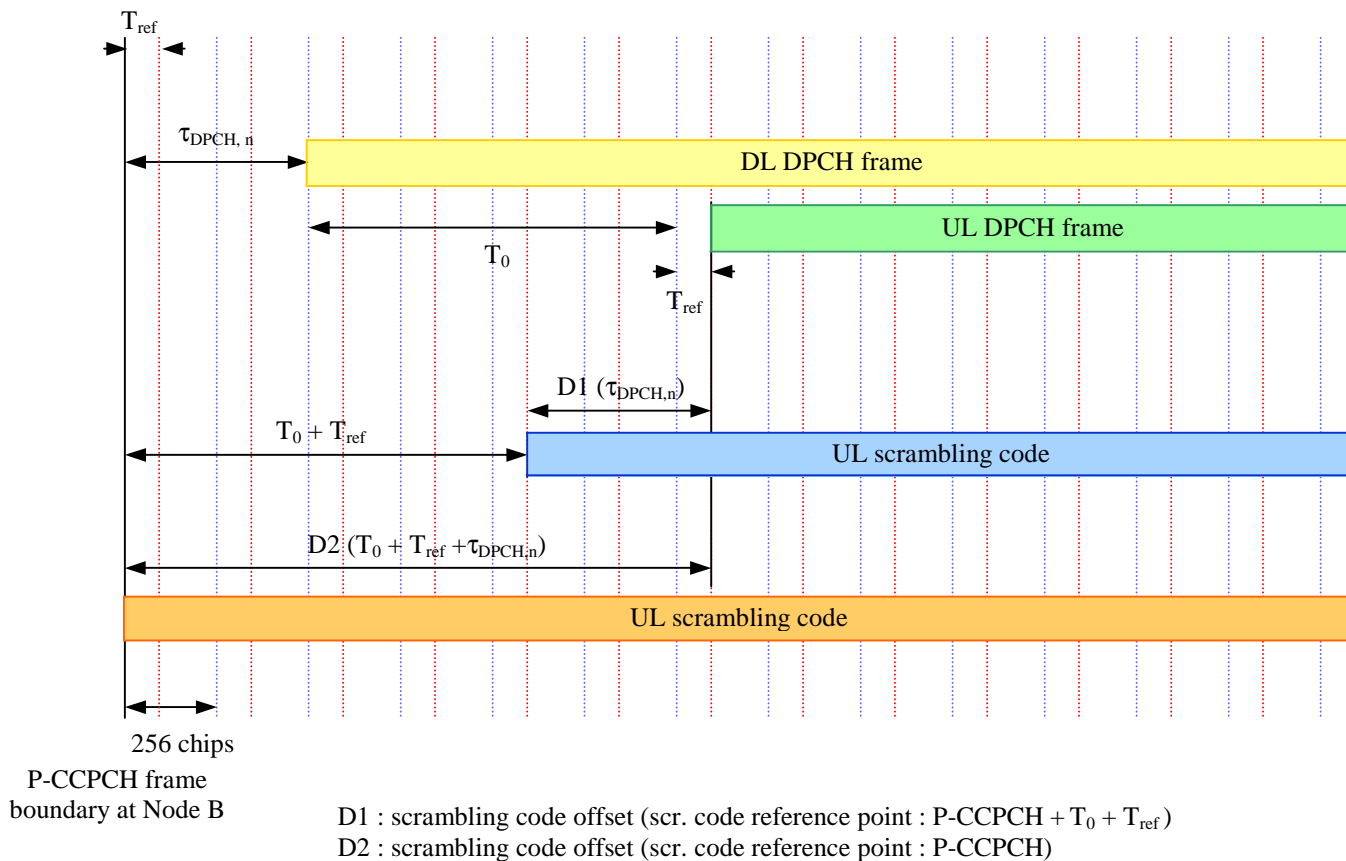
$T_{ref}$

$\tau_{DPCH, n}$

DL DPCH frame

UL DPCH frame

$T_0$

$T_{ref}$

D1 ($\tau_{DPCH,n}$)

$T_0 + T_{ref}$

UL scrambling code

D2 ($T_0 + T_{ref} + \tau_{DPCH,n}$)

UL scrambling code

256 chips

P-CCPCH frame boundary at Node B

D1 : scrambling code offset (scr. code reference point : P-CCPCH + $T_0$ + $T_{ref}$)

D2 : scrambling code offset (scr. code reference point : P-CCPCH)